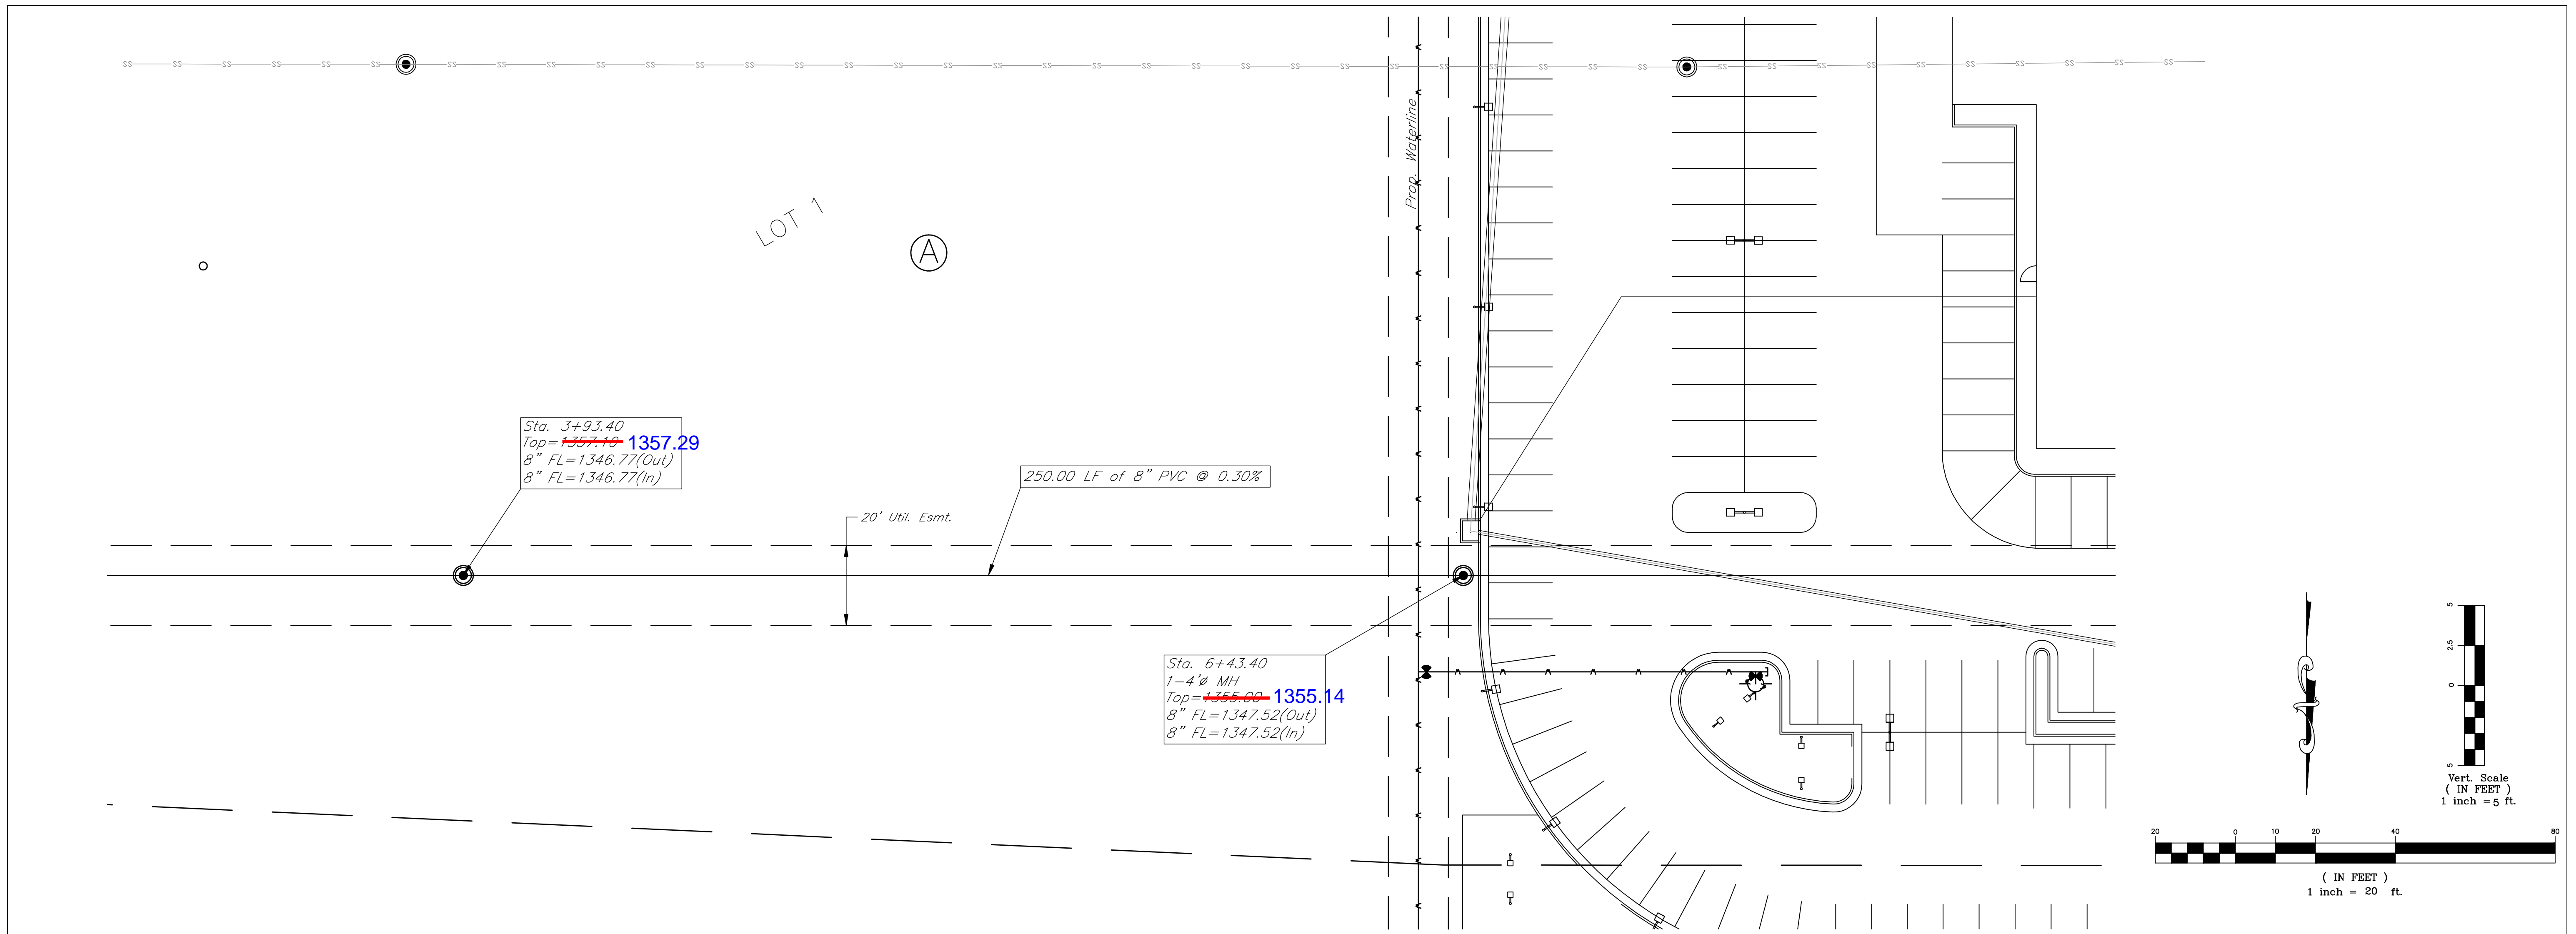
SS SS SS SS SS SS SS SS SS SS SS SS SS SS SS SS SS SS SS SS SS SS SS SS SS SS SS SS SS SS SS SS SS SS SS SS SS SS SS SS SS SS

Prop. Waterline

LOT 1

A

Sta. 3+93.40
Top=~~1357.10~~ 1357.29
8" FL=1346.77(Out)
8" FL=1346.77(In)

250.00 LF of 8" PVC @ 0.30%

20' Util. Esmt.

Sta. 6+43.40
1-4'ø MH
Top=~~1355.00~~ 1355.14
8" FL=1347.52(Out)
8" FL=1347.52(In)

5
2.5
0
5
Vert. Scale
( IN FEET )
1 inch = 5 ft.

20 0 10 20 40 80
( IN FEET )
1 inch = 20 ft.